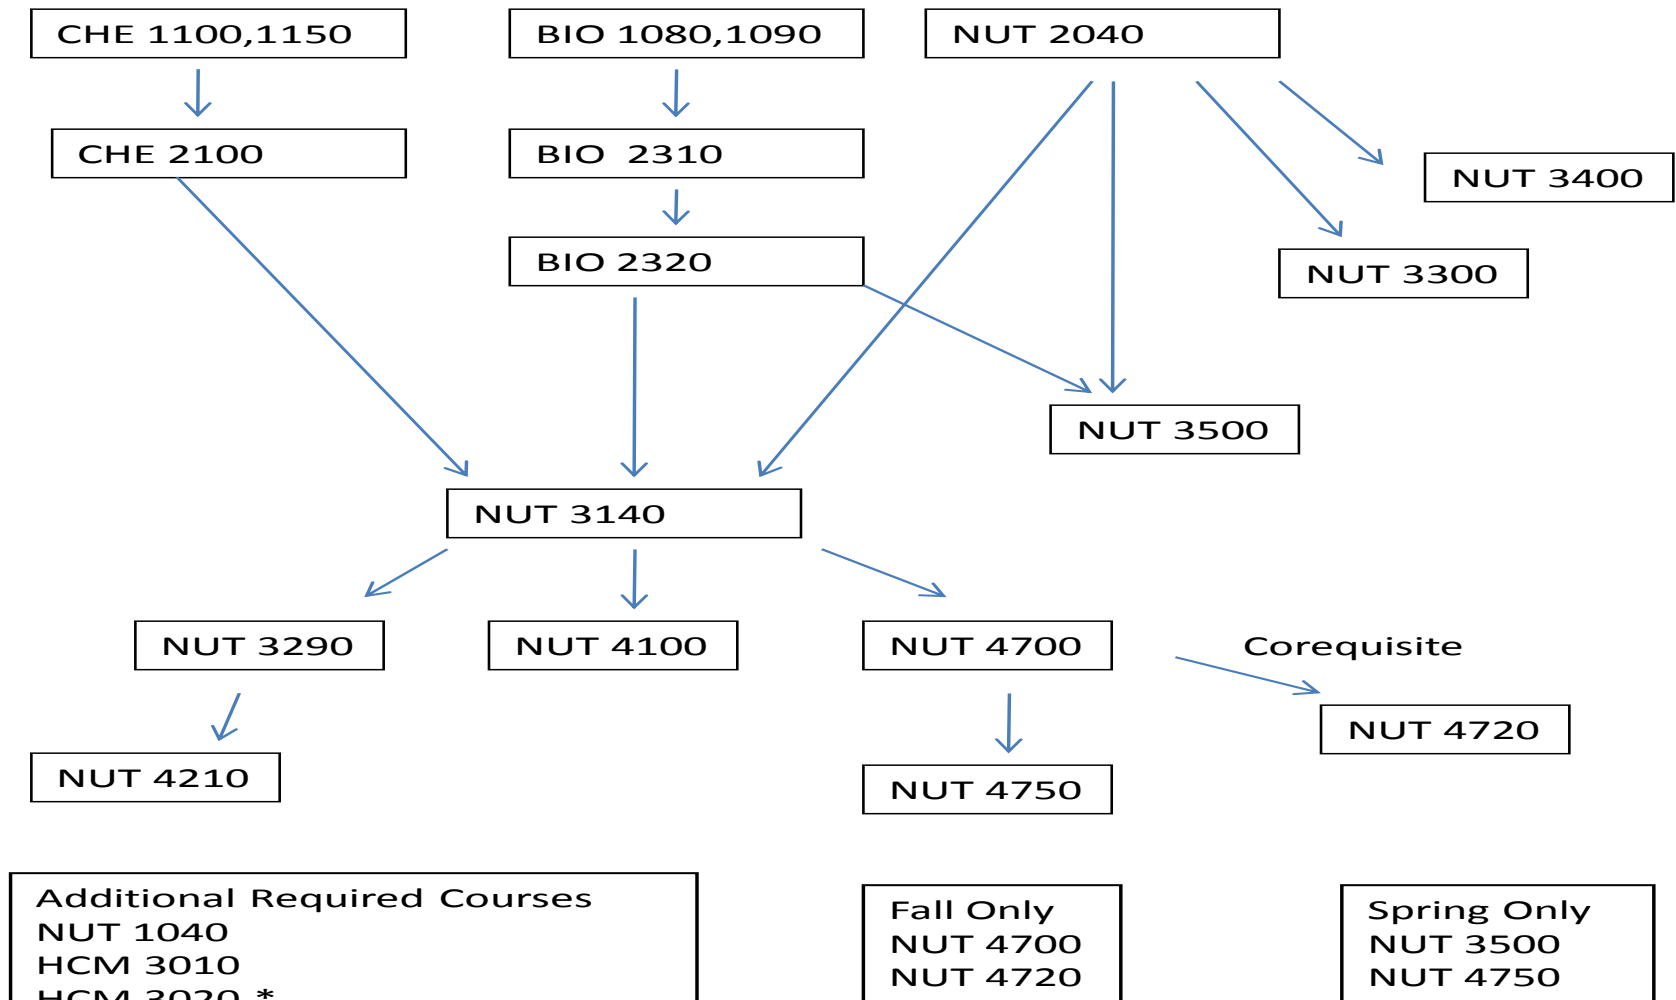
CHE 1100,1150

BIO 1080,1090

NUT 2040

CHE 2100

BIO 2310

NUT 3400

BIO 2320

NUT 3300

NUT 3500

NUT 3140

NUT 3290

NUT 4100

NUT 4700

Corequisite

NUT 4720

NUT 4210

NUT 4750

Additional Required Courses
NUT 1040
HCM 3010
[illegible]

Fall Only
NUT 4700
NUT 4720

Spring Only
NUT 3500
NUT 4750